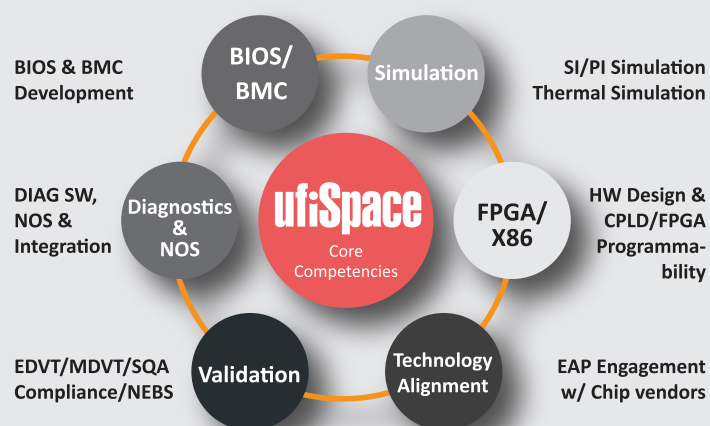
BIOS & BMC Development

BIOS/ BMC

Simulation

SI/PI Simulation Thermal Simulation

DIAG SW, NOS & Integration

Diagnostics & NOS

ufiSpace

Core Competencies

FPGA/ X86

HW Design & CPLD/FPGA Programmability

EDVT/MDVT/SQA Compliance/NEBS

Validation

Technology Alignment

EAP Engagement w/ Chip vendors